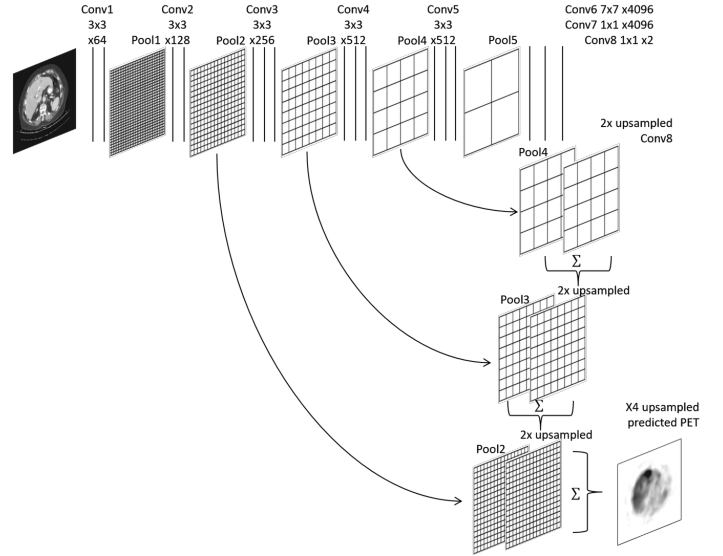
Conv1
3x3
x64

Pool1

Conv2
3x3
x128

Pool2

Conv3
3x3
x256

Pool3

Conv4
3x3
x512

Pool4

Conv5
3x3
x512

Pool5

Conv6 7x7 x4096
Conv7 1x1 x4096
Conv8 1x1 x2

2x upsampled
Conv8

Pool4

$\Sigma$

2x upsampled

Pool3

$\Sigma$

2x upsampled

Pool2

$\Sigma$

X4 upsampled
predicted PET